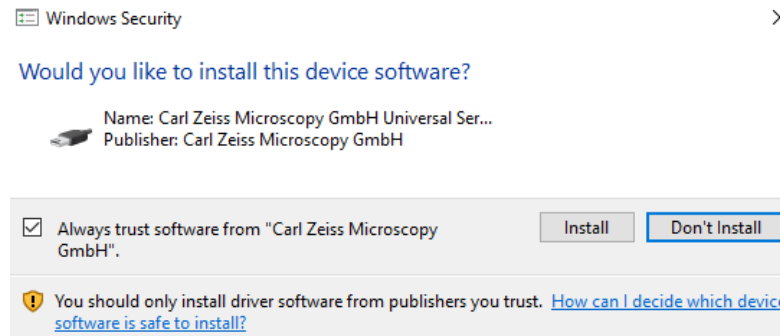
Windows Security

Would you like to install this device software?

Name: Carl Zeiss Microscopy GmbH Universal Ser...
Publisher: Carl Zeiss Microscopy GmbH

Always trust software from "Carl Zeiss Microscopy GmbH".

Install

Don't Install

You should only install driver software from publishers you trust. How can I decide which devic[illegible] software is safe to install?